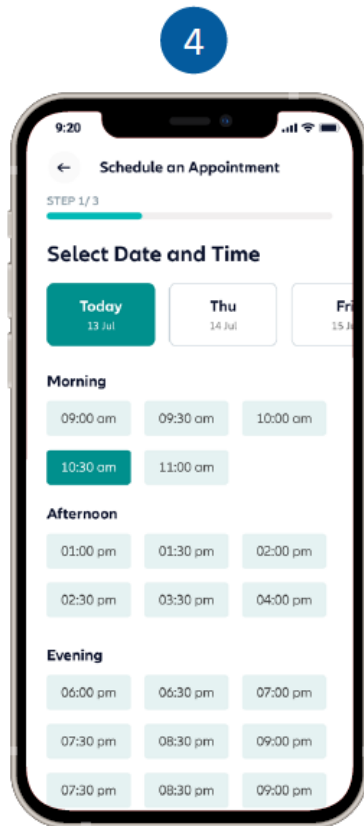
4

9:20

Schedule an Appointment

STEP 1/3

Select Date and Time

Today
13 Jul

Thu
14 Jul

Fri
15 J

Morning

09:00 am
09:30 am
10:00 am
10:30 am
11:00 am

Afternoon

01:00 pm
01:30 pm
02:00 pm
02:30 pm
03:30 pm
04:00 pm

Evening

06:00 pm
06:30 pm
07:00 pm
07:30 pm
08:30 pm
09:00 pm
07:30 pm
08:30 pm
09:00 pm